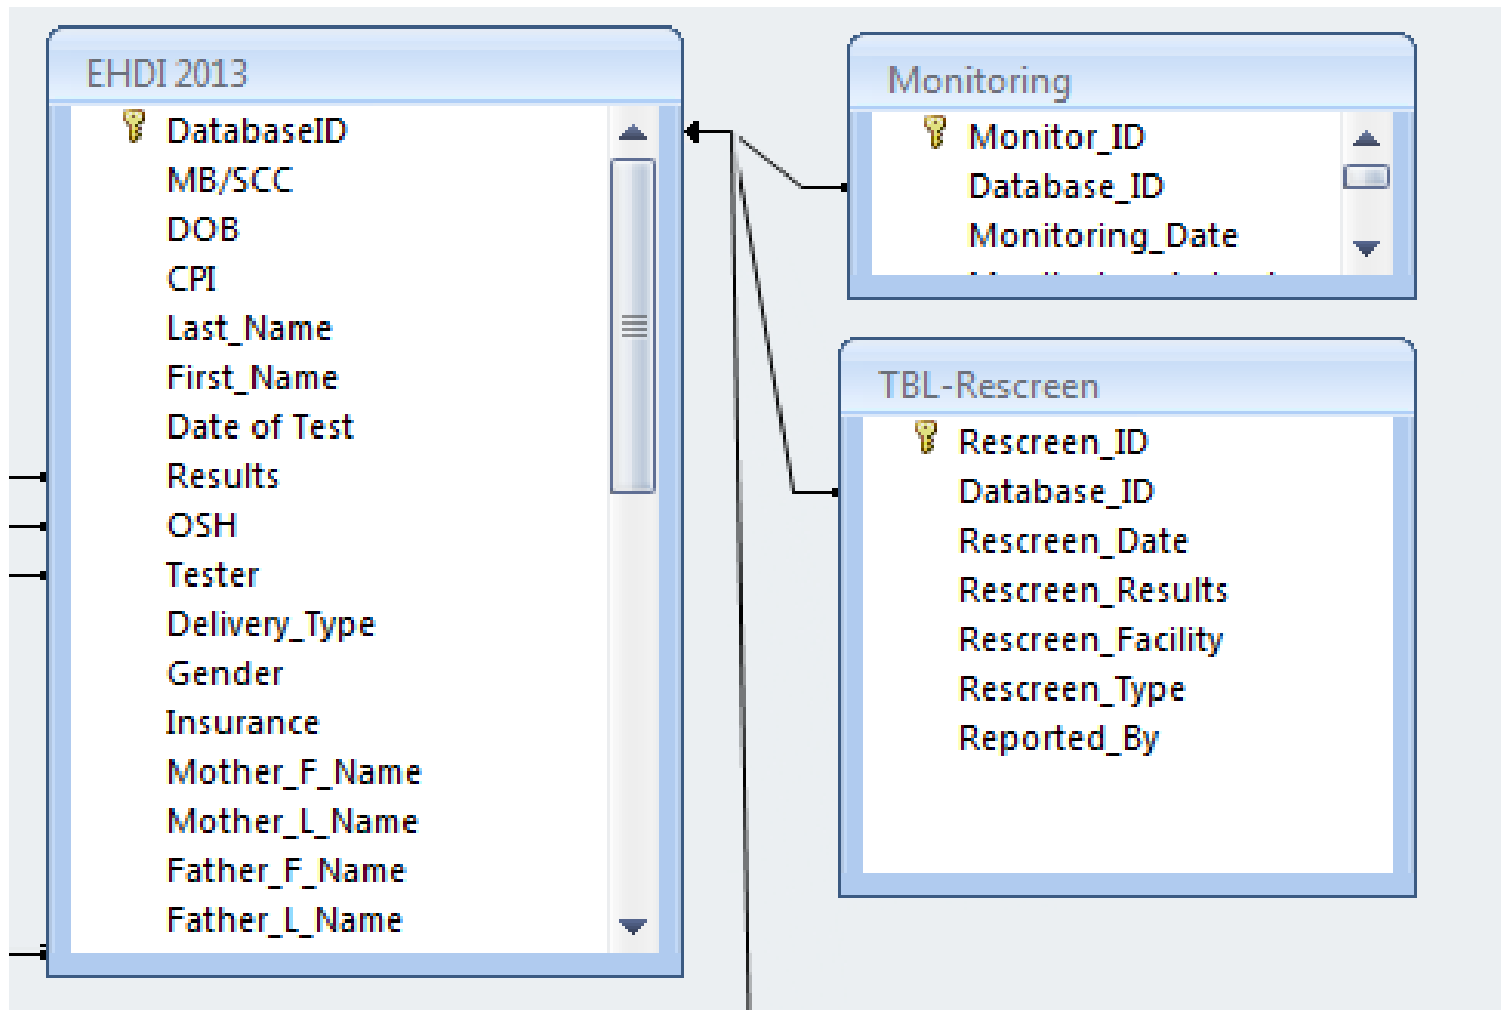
EHDI 2013
DatabaseID
MB/SCC
DOB
CPI
Last_Name
First_Name
Date of Test
Results
OSH
Tester
Delivery_Type
Gender
Insurance
Mother_F_Name
Mother_L_Name
Father_F_Name
Father_L_Name

Monitoring
Monitor_ID
Database_ID
Monitoring_Date
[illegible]

TBL-Rescreen
Rescreen_ID
Database_ID
Rescreen_Date
Rescreen_Results
Rescreen_Facility
Rescreen_Type
Reported_By